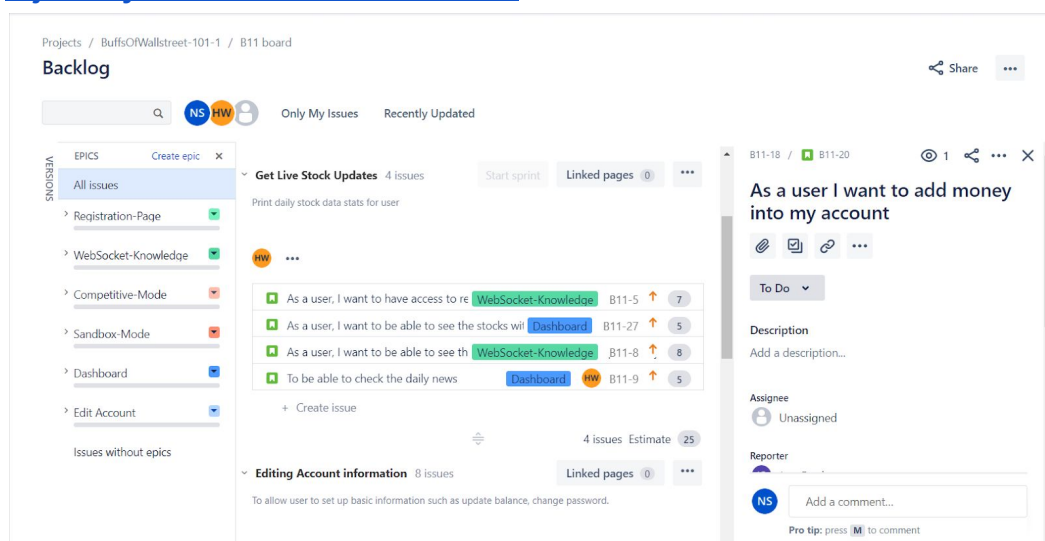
Projects / BuffsOfWallstreet-101-1 / B11 board

Backlog

Share ...

NS HW

Only My Issues Recently Updated

VERSIONS

EPICS Create epic ×

All issues

Registration-Page

WebSocket-Knowledge

Competitive-Mode

Sandbox-Mode

Dashboard

Edit Account

Issues without epics

Get Live Stock Updates 4 issues

Start sprint Linked pages 0 ...

Print daily stock data stats for user

HW ...

As a user, I want to have access to re WebSocket-Knowledge B11-5 7

As a user, I want to be able to see the stocks wi Dashboard B11-27 5

As a user, I want to be able to see th WebSocket-Knowledge B11-8 8

To be able to check the daily news Dashboard HW B11-9 5

+ Create issue

4 issues Estimate 25

Editing Account information 8 issues

Linked pages 0 ...

To allow user to set up basic information such as update balance, change password.

B11-18 / B11-20

1 ... ×

As a user I want to add money into my account

...

To Do

Description

Add a description...

Assignee

Unassigned

Reporter

NS

Add a comment...

Pro tip: press M to comment